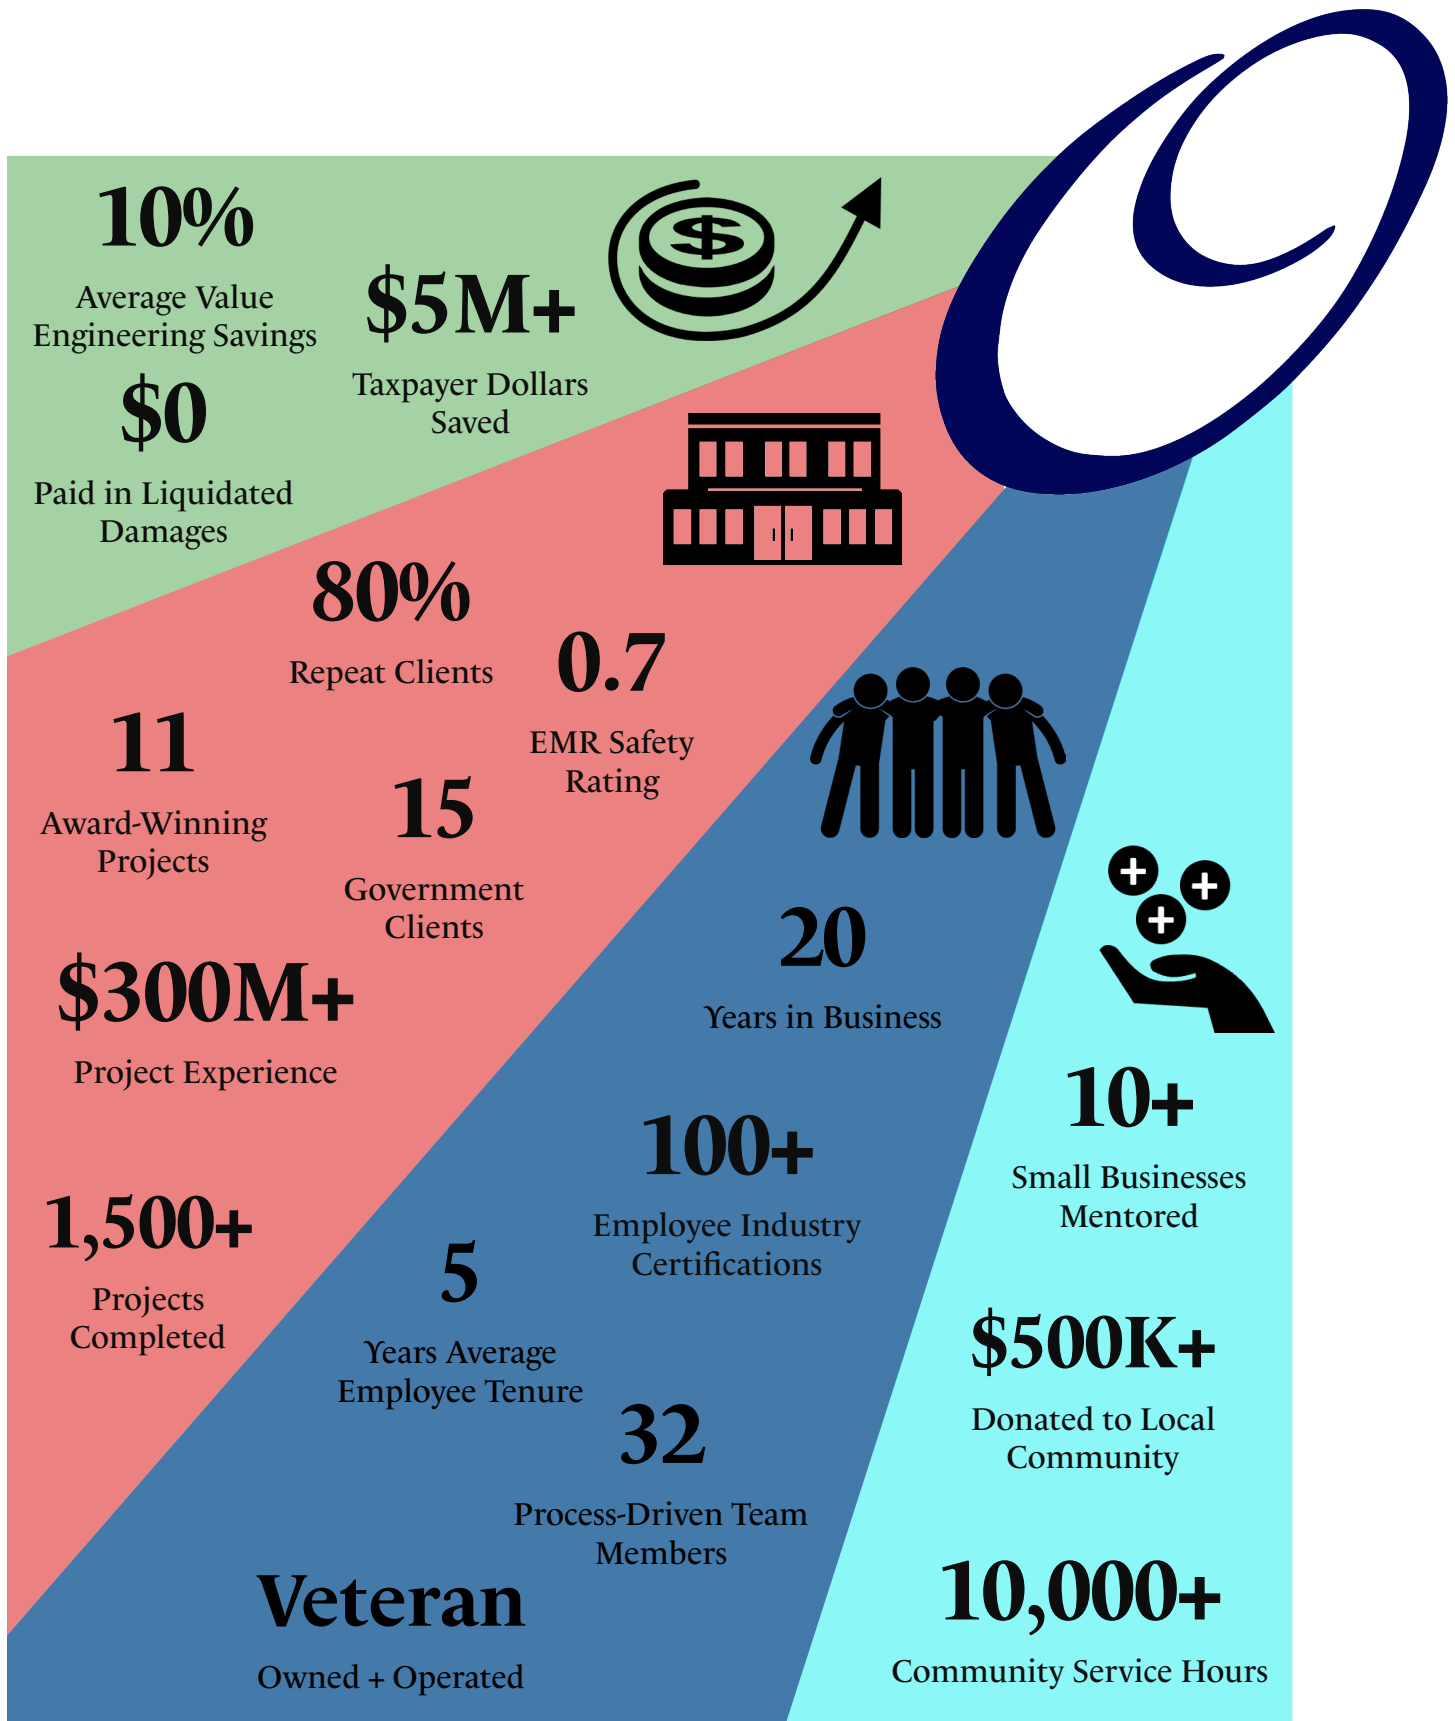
10%

Average Value Engineering Savings

$5M+

Taxpayer Dollars Saved

$0

Paid in Liquidated Damages

80%

Repeat Clients

0.7

EMR Safety Rating

11

Award-Winning Projects

15

Government Clients

$300M+

Project Experience

1,500+

Projects Completed

20

Years in Business

100+

Employee Industry Certifications

5

Years Average Employee Tenure

32

Process-Driven Team Members

Veteran

Owned + Operated

10+

Small Businesses Mentored

$500K+

Donated to Local Community

10,000+

Community Service Hours